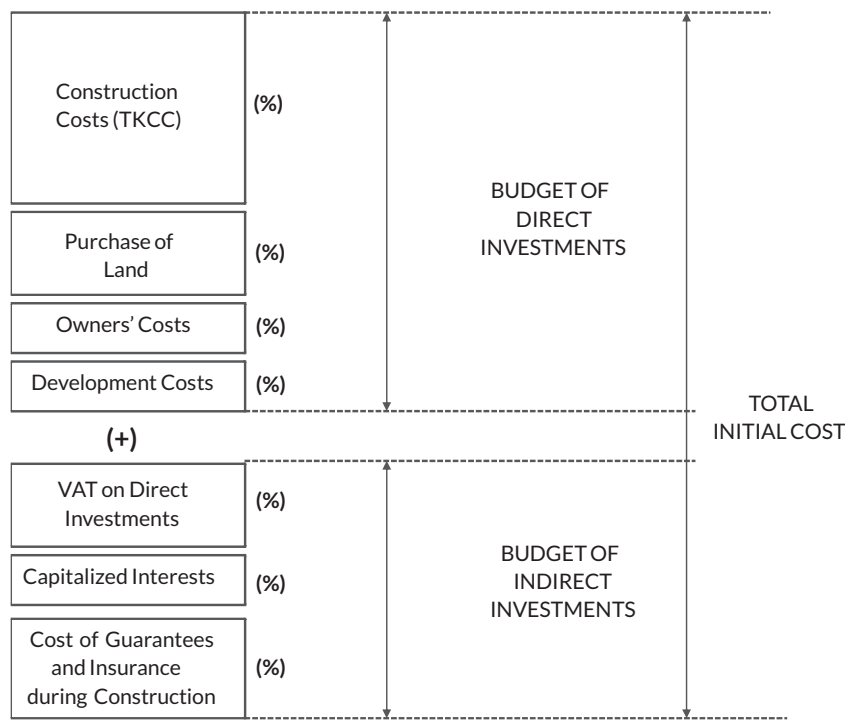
Construction Costs (TKCC) (%)

Purchase of Land (%)

Owners' Costs (%)

Development Costs (%)

BUDGET OF DIRECT INVESTMENTS

(+)

TOTAL INITIAL COST

VAT on Direct Investments (%)

Capitalized Interests (%)

Cost of Guarantees and Insurance during Construction (%)

BUDGET OF INDIRECT INVESTMENTS